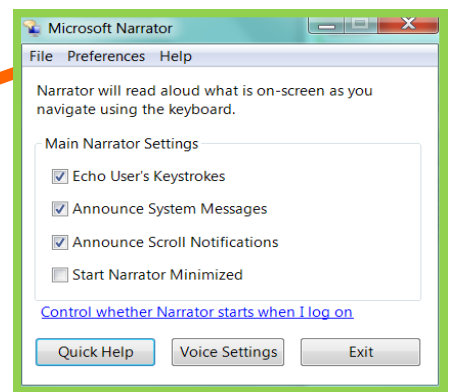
Microsoft Narrator

File Preferences Help

Narrator will read aloud what is on-screen as you navigate using the keyboard.

Main Narrator Settings

Echo User's Keystrokes

Announce System Messages

Announce Scroll Notifications

Start Narrator Minimized

Control whether Narrator starts when I log on

Quick Help

Voice Settings

Exit